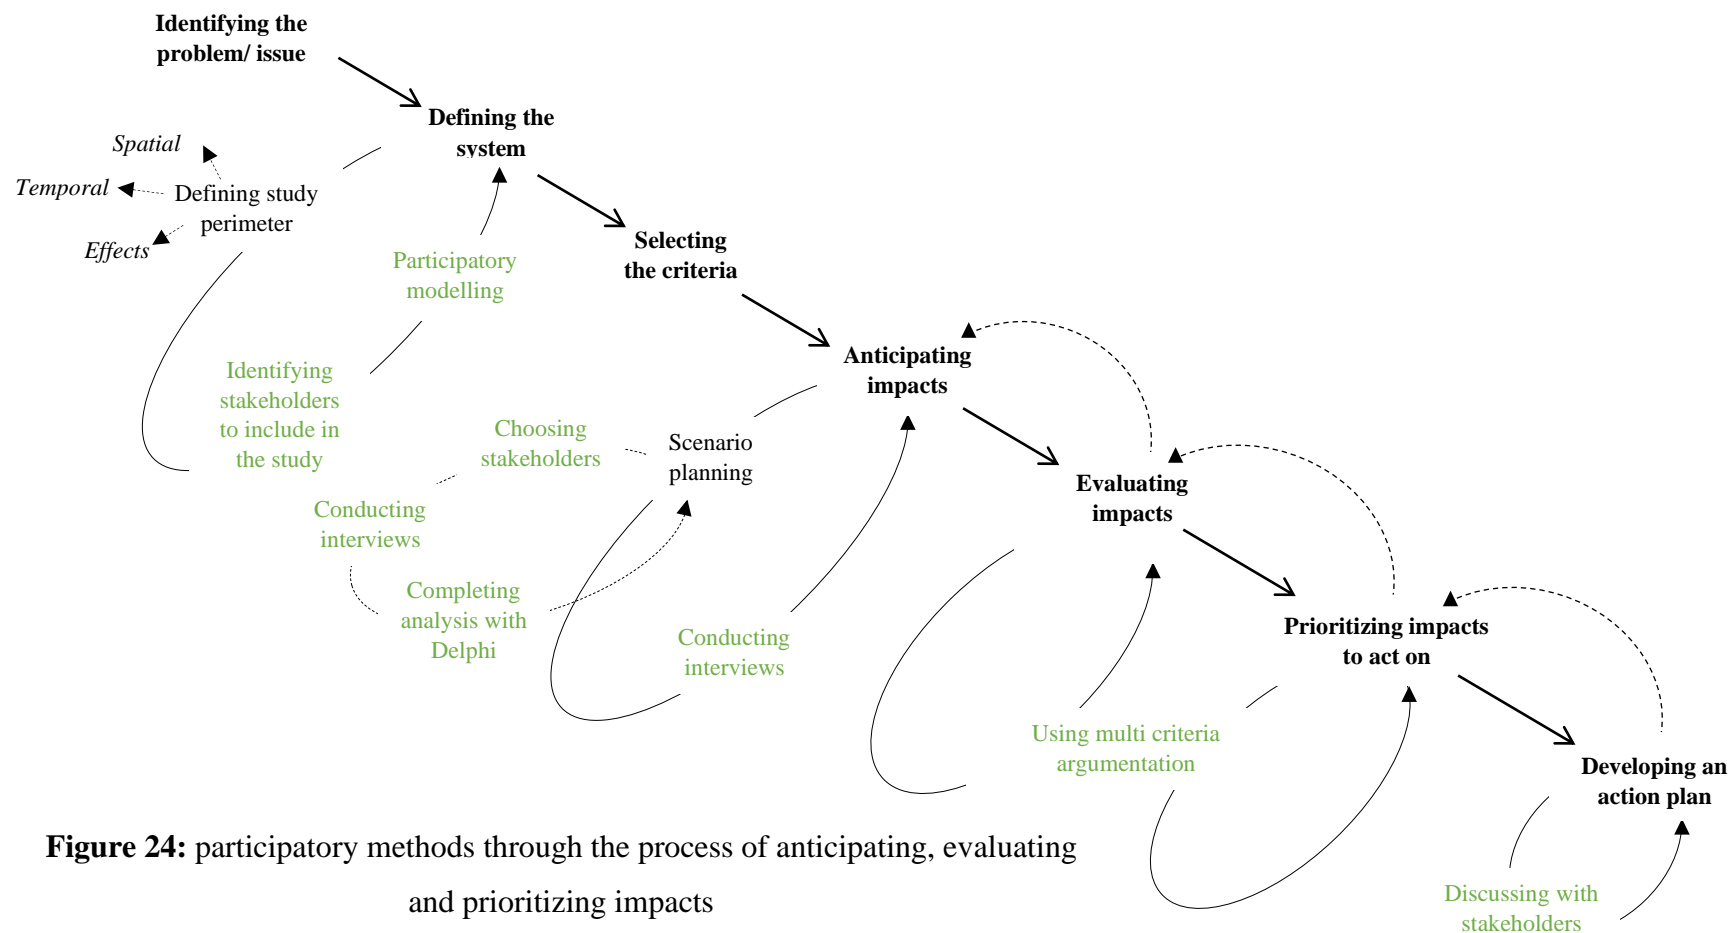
Identifying the problem/ issue

Defining the system

Spatial

Temporal

Defining study perimeter

Effects

Participatory modelling

Selecting the criteria

Identifying stakeholders to include in the study

Anticipating impacts

Choosing stakeholders

Scenario planning

Conducting interviews

Completing analysis with Delphi

Conducting interviews

Evaluating impacts

Prioritizing impacts to act on

Using multi criteria argumentation

Developing an action plan

Discussing with stakeholders

**Figure 24:** participatory methods through the process of anticipating, evaluating and prioritizing impacts